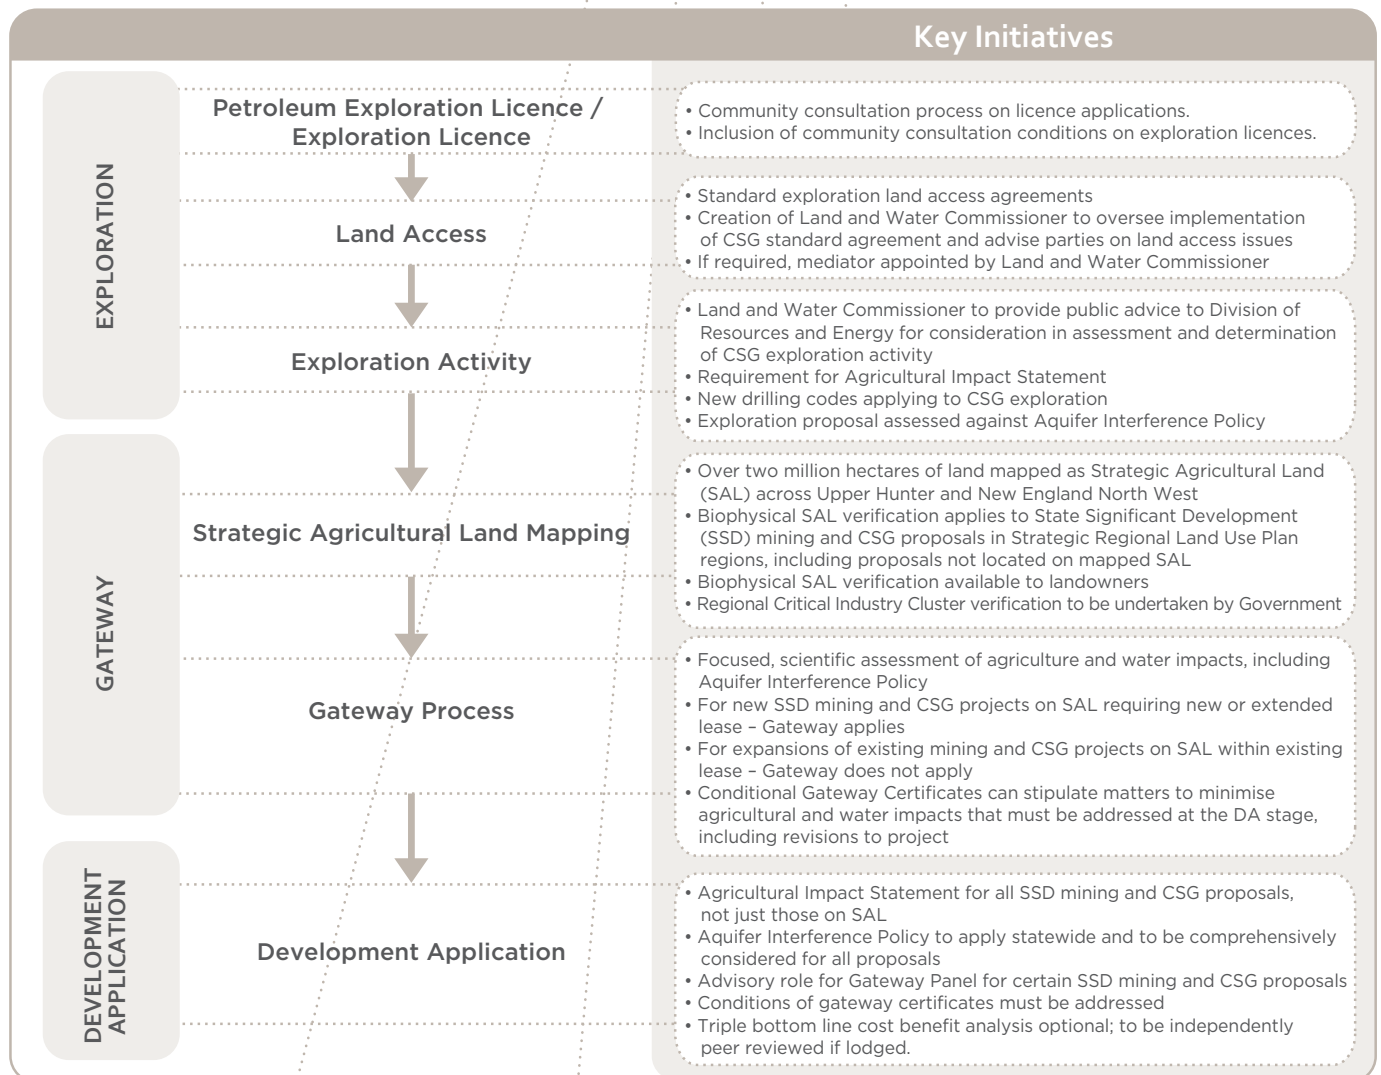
Key Initiatives

EXPLORATION

Petroleum Exploration Licence / Exploration Licence

• Community consultation process on licence applications.
• Inclusion of community consultation conditions on exploration licences.

Land Access

• Standard exploration land access agreements
• Creation of Land and Water Commissioner to oversee implementation of CSG standard agreement and advise parties on land access issues
• If required, mediator appointed by Land and Water Commissioner

Exploration Activity

• Land and Water Commissioner to provide public advice to Division of Resources and Energy for consideration in assessment and determination of CSG exploration activity
• Requirement for Agricultural Impact Statement
• New drilling codes applying to CSG exploration
• Exploration proposal assessed against Aquifer Interference Policy

GATEWAY

Strategic Agricultural Land Mapping

• Over two million hectares of land mapped as Strategic Agricultural Land (SAL) across Upper Hunter and New England North West
• Biophysical SAL verification applies to State Significant Development (SSD) mining and CSG proposals in Strategic Regional Land Use Plan regions, including proposals not located on mapped SAL
• Biophysical SAL verification available to landowners
• Regional Critical Industry Cluster verification to be undertaken by Government

Gateway Process

• Focused, scientific assessment of agriculture and water impacts, including Aquifer Interference Policy
• For new SSD mining and CSG projects on SAL requiring new or extended lease – Gateway applies
• For expansions of existing mining and CSG projects on SAL within existing lease – Gateway does not apply
• Conditional Gateway Certificates can stipulate matters to minimise agricultural and water impacts that must be addressed at the DA stage, including revisions to project

DEVELOPMENT APPLICATION

Development Application

• Agricultural Impact Statement for all SSD mining and CSG proposals, not just those on SAL
• Aquifer Interference Policy to apply statewide and to be comprehensively considered for all proposals
• Advisory role for Gateway Panel for certain SSD mining and CSG proposals
• Conditions of gateway certificates must be addressed
• Triple bottom line cost benefit analysis optional; to be independently peer reviewed if lodged.